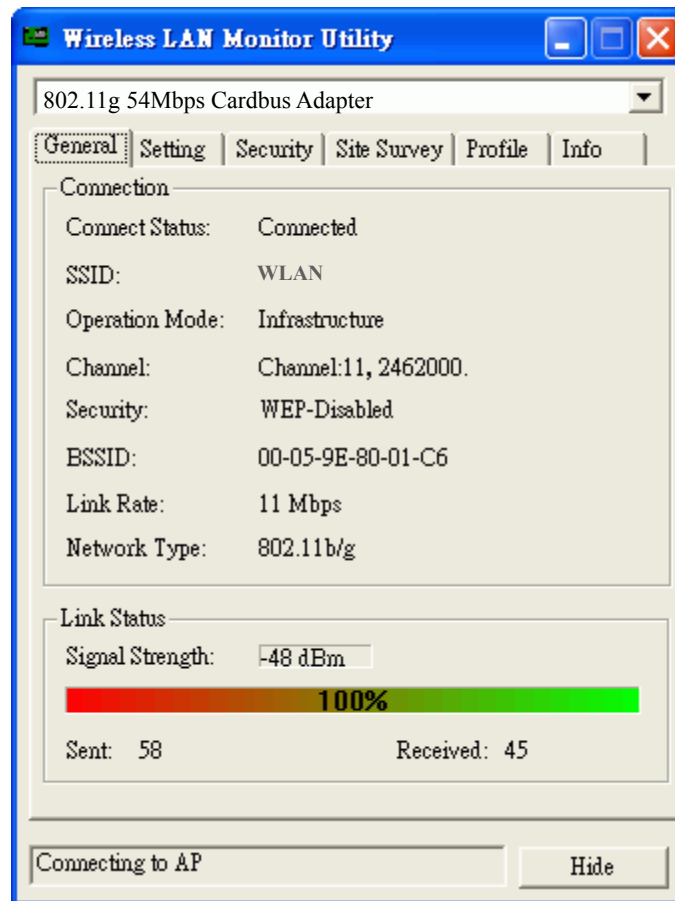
Wireless LAN Monitor Utility

802.11g 54Mbps Cardbus Adapter

General | Setting | Security | Site Survey | Profile | Info

Connection

Connect Status: Connected

SSID: WLAN

Operation Mode: Infrastructure

Channel: Channel:11, 2462000.

Security: WEP-Disabled

BSSID: 00-05-9E-80-01-C6

Link Rate: 11 Mbps

Network Type: 802.11b/g

Link Status

Signal Strength: -48 dBm

100%

Sent: 58

Received: 45

Connecting to AP

Hide